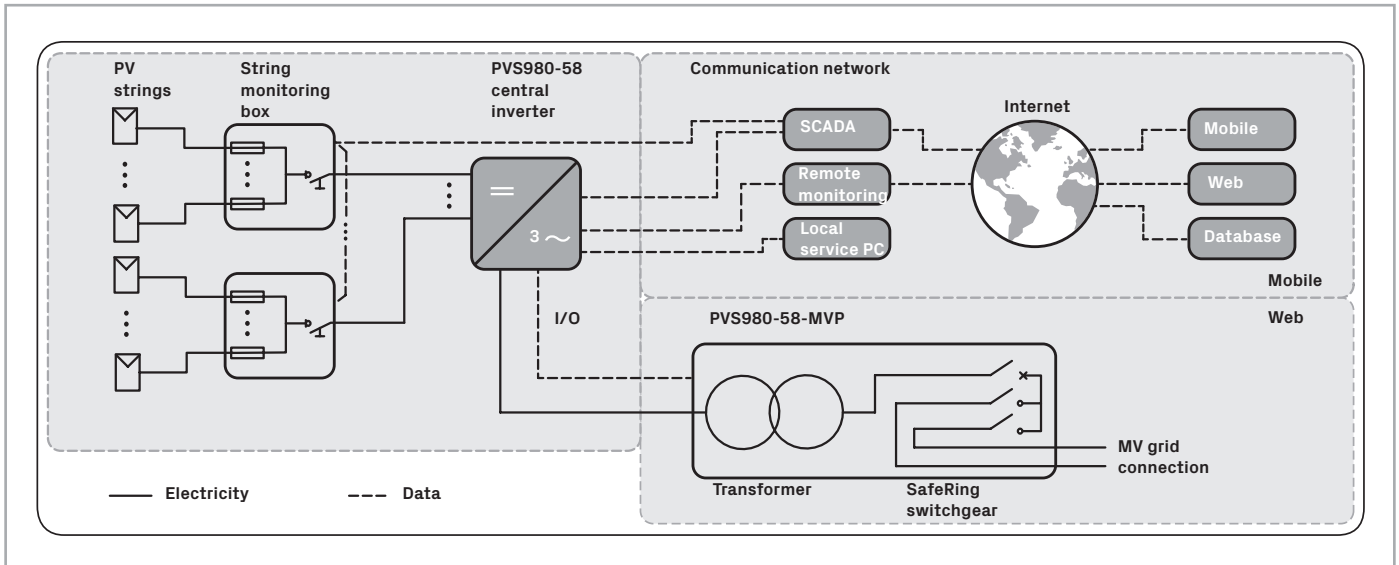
PV strings

String monitoring box

PVS980-58 central inverter

Communication network

SCADA

Remote monitoring

Local service PC

Internet

Mobile

Web

Database

Mobile

Web

3 ~

I/O

PVS980-58-MVP

MV grid connection

Transformer

SafeRing switchgear

Electricity

Data